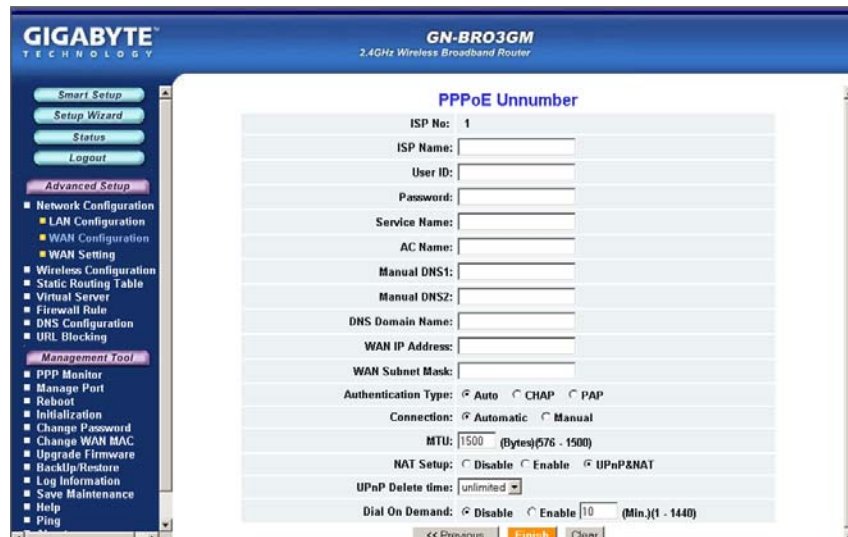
GIGABYTE
TECHNOLOGY

GN-BR03GM
2.4GHz Wireless Broadband Router

Smart Setup
Setup Wizard
Status
Logout

Advanced Setup
■ Network Configuration
■ LAN Configuration
■ WAN Configuration
■ WAN Setting
■ Wireless Configuration
■ Static Routing Table
■ Virtual Server
■ Firewall Rule
■ DNS Configuration
■ URL Blocking

Management Tool
■ PPP Monitor
■ Manage Port
■ Reboot
■ Initialization
■ Change Password
■ Change WAN MAC
■ Upgrade Firmware
■ BackUp/Restore
■ Log Information
■ Save Maintenance
■ Help
■ Ping

PPPoE Unnumber

| | |
|---|---|
| ISP No: | 1 |
| ISP Name: | |
| User ID: | |
| Password: | |
| Service Name: | |
| AC Name: | |
| Manual DNS1: | |
| Manual DNS2: | |
| DNS Domain Name: | |
| WAN IP Address: | |
| WAN Subnet Mask: | |
| Authentication Type: | Auto CHAP PAP |
| Connection: | Automatic Manual |
| MTU: | 1500 (Bytes)(576 - 1500) |
| NAT Setup: | Disable Enable UPnP&NAT |
| UPnP Delete time: | unlimited |
| Dial On Demand: | Disable Enable 10 (Min.)(1 - 1440) |

<< Previous Finish Clear